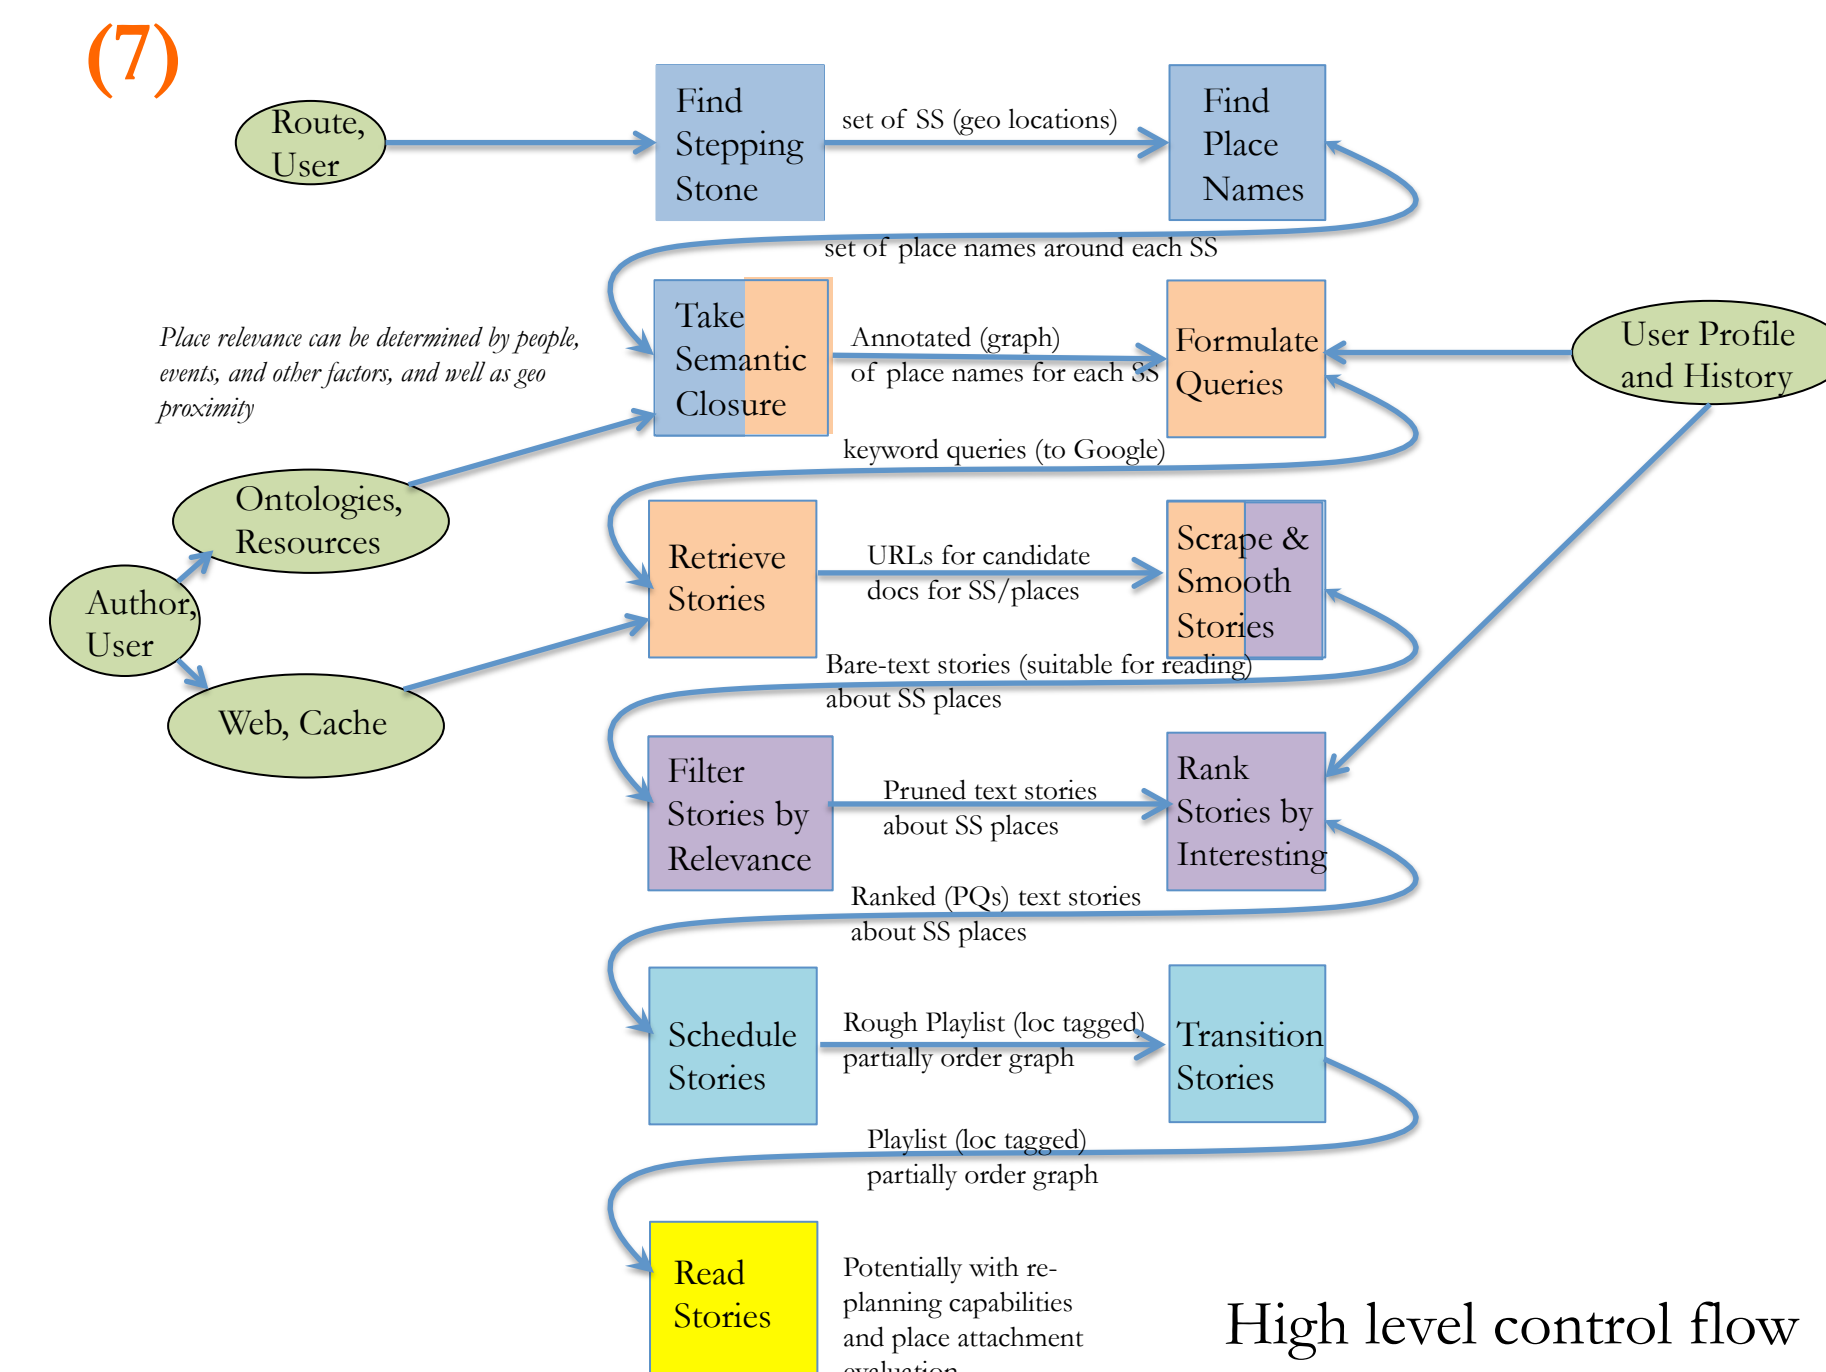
(7)

Route, User

Find Stepping Stone

set of SS (geo locations)

Find Place Names

set of place names around each SS

Place relevance can be determined by people, events, and other factors, and well as geo proximity

Take Semantic Closure

Annotated (graph) of place names for each SS

Formulate Queries

User Profile and History

keyword queries (to Google)

Ontologies, Resources

Author, User

Web, Cache

Retrieve Stories

URLs for candidate docs for SS/places

Scrape & Smooth Stories

Bare-text stories (suitable for reading) about SS places

Filter Stories by Relevance

Pruned text stories about SS places

Rank Stories by Interesting

Ranked (PQs) text stories about SS places

Schedule Stories

Rough Playlist (loc tagged) partially order graph

Transition Stories

Playlist (loc tagged) partially order graph

Read Stories

Potentially with re-planning capabilities and place attachment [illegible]

High level control flow